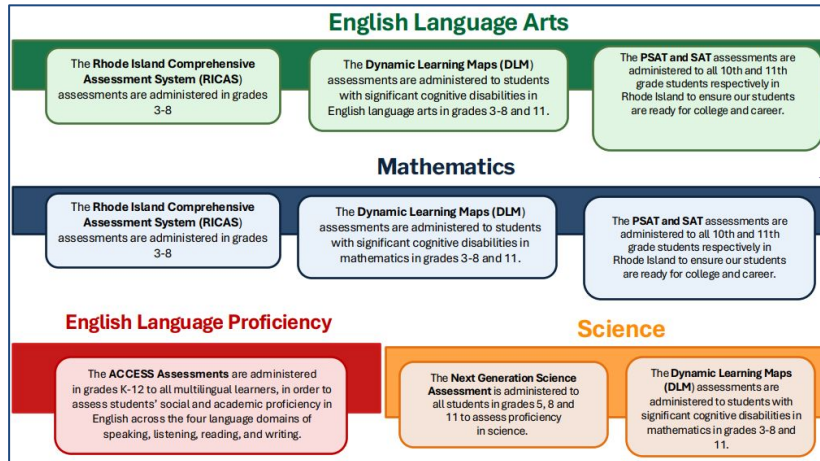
English Language Arts

The Rhode Island Comprehensive Assessment System (RICAS) assessments are administered in grades 3-8

The Dynamic Learning Maps (DLM) assessments are administered to students with significant cognitive disabilities in English language arts in grades 3-8 and 11.

The PSAT and SAT assessments are administered to all 10th and 11th grade students respectively in Rhode Island to ensure our students are ready for college and career.

Mathematics

The Rhode Island Comprehensive Assessment System (RICAS) assessments are administered in grades 3-8

The Dynamic Learning Maps (DLM) assessments are administered to students with significant cognitive disabilities in mathematics in grades 3-8 and 11.

The PSAT and SAT assessments are administered to all 10th and 11th grade students respectively in Rhode Island to ensure our students are ready for college and career.

English Language Proficiency

The ACCESS Assessments are administered in grades K-12 to all multilingual learners, in order to assess students' social and academic proficiency in English across the four language domains of speaking, listening, reading, and writing.

Science

The Next Generation Science Assessment is administered to all students in grades 5, 8 and 11 to assess proficiency in science.

The Dynamic Learning Maps (DLM) assessments are administered to students with significant cognitive disabilities in mathematics in grades 3-8 and 11.